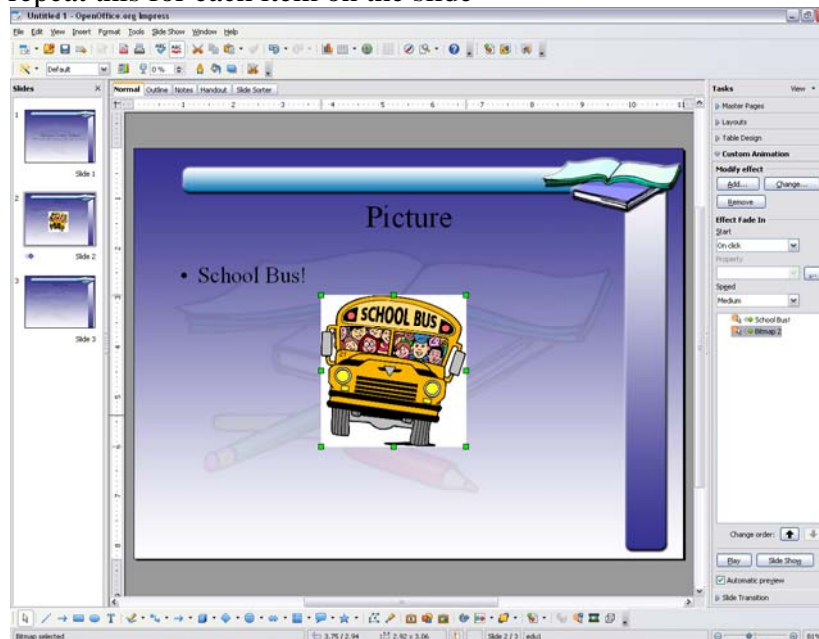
repeat this for each item on the slide

Untitled 1 - OpenOffice.org Impress

File Edit View Insert Format Tools Slide Show Window Help

Default

0%

Slides

Slide 1

Slide 2

Slide 3

Normal Outline Notes Handout Slide Sorter

Picture

• School Bus!

SCHOOL BUS

Tasks View

Master Pages

Layouts

Table Design

Custom Animation

Modify effect

Add... Change...

Remove

Effect Fade In

Start

On click

Property

Speed

Medium

School Bus!

Bitmap 2

Change order:

Play Slide Show

Automatic preview

Slide Transition

Bitmap selected

3.75 / 2.94

2.92 x 3.06

Slide 2 / 3 edu1

81%